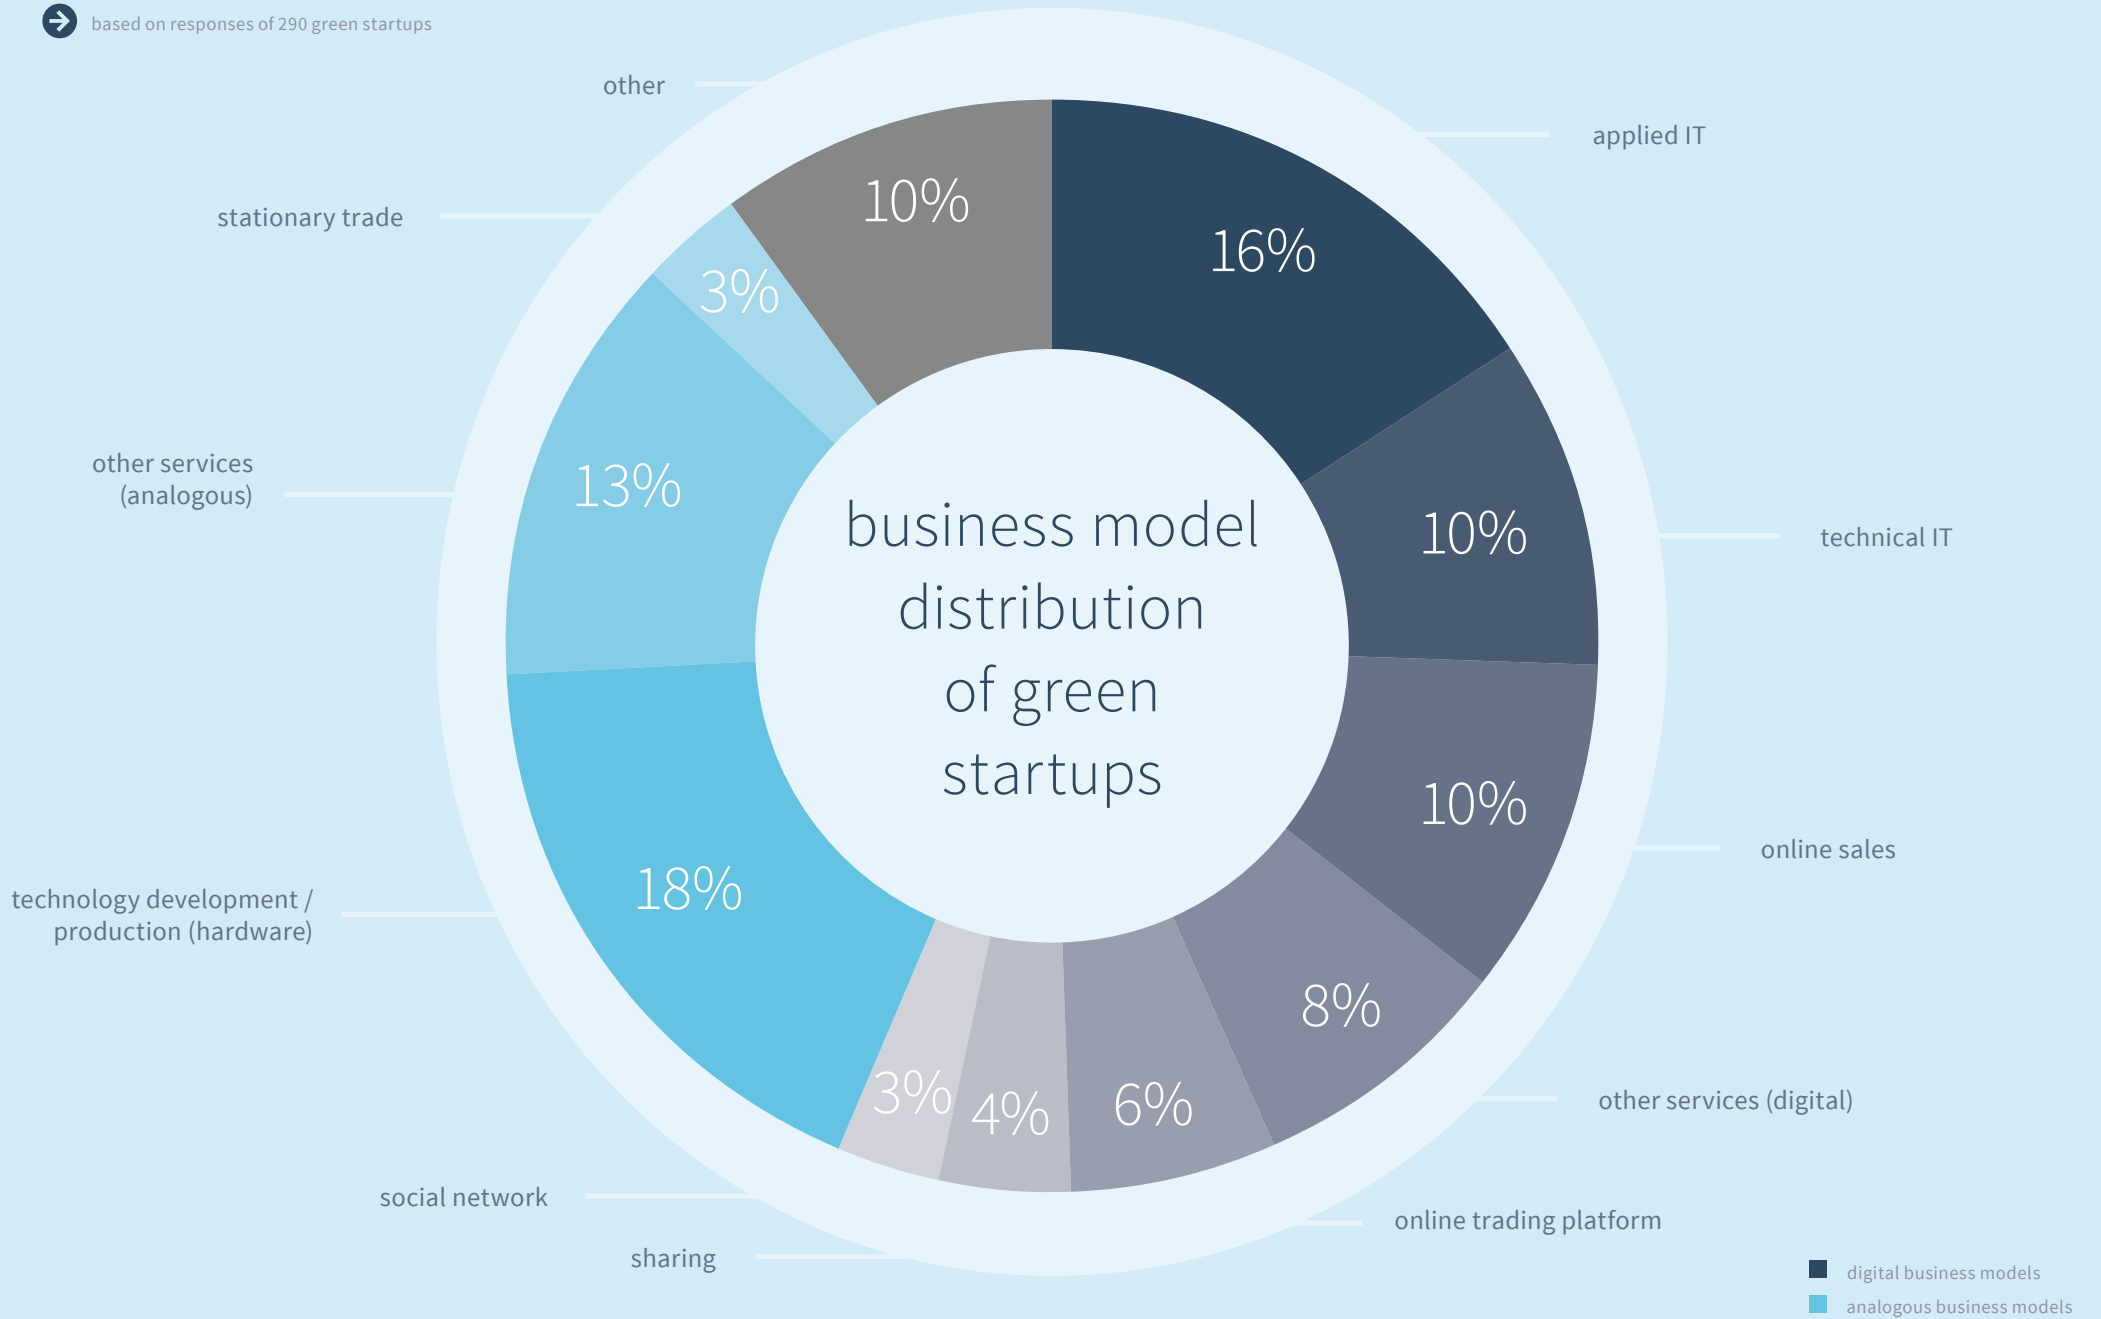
based on responses of 290 green startups

other

applied IT

stationary trade

other services (analogous)

technical IT

online sales

technology development / production (hardware)

other services (digital)

social network

online trading platform

sharing

10%

16%

3%

13%

10%

10%

18%

8%

3%

4%

6%

business model distribution of green startups

digital business models

analogous business models